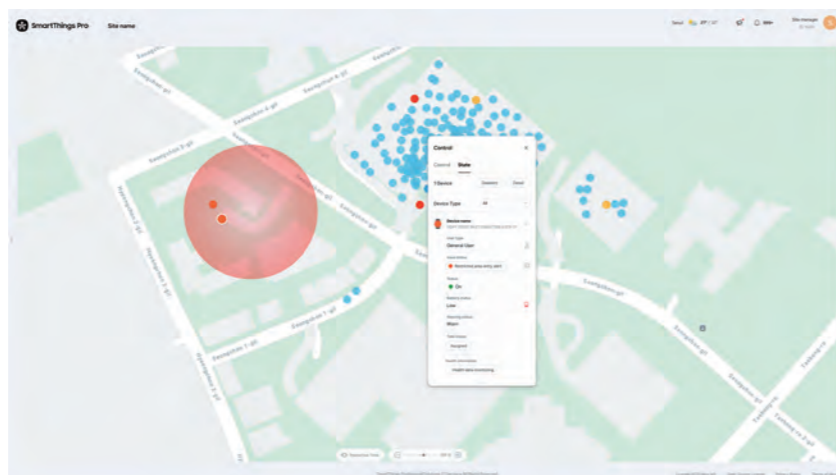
SmartThings Pro
Site name
Site manager

Control
Control State
1 Device
Device Type
Device name
General User
On
Low
Warm
Assigned

Eonjuhon-ro
Eonjuhon 2-gil
Eonjuhon-ro
Eonjuhon-gil
Eonjuhon 3-gil
Eonjuhon 1-gil
Eonjuhon-gil
Eonjuhon-ro
Eonjuhon 2-gil